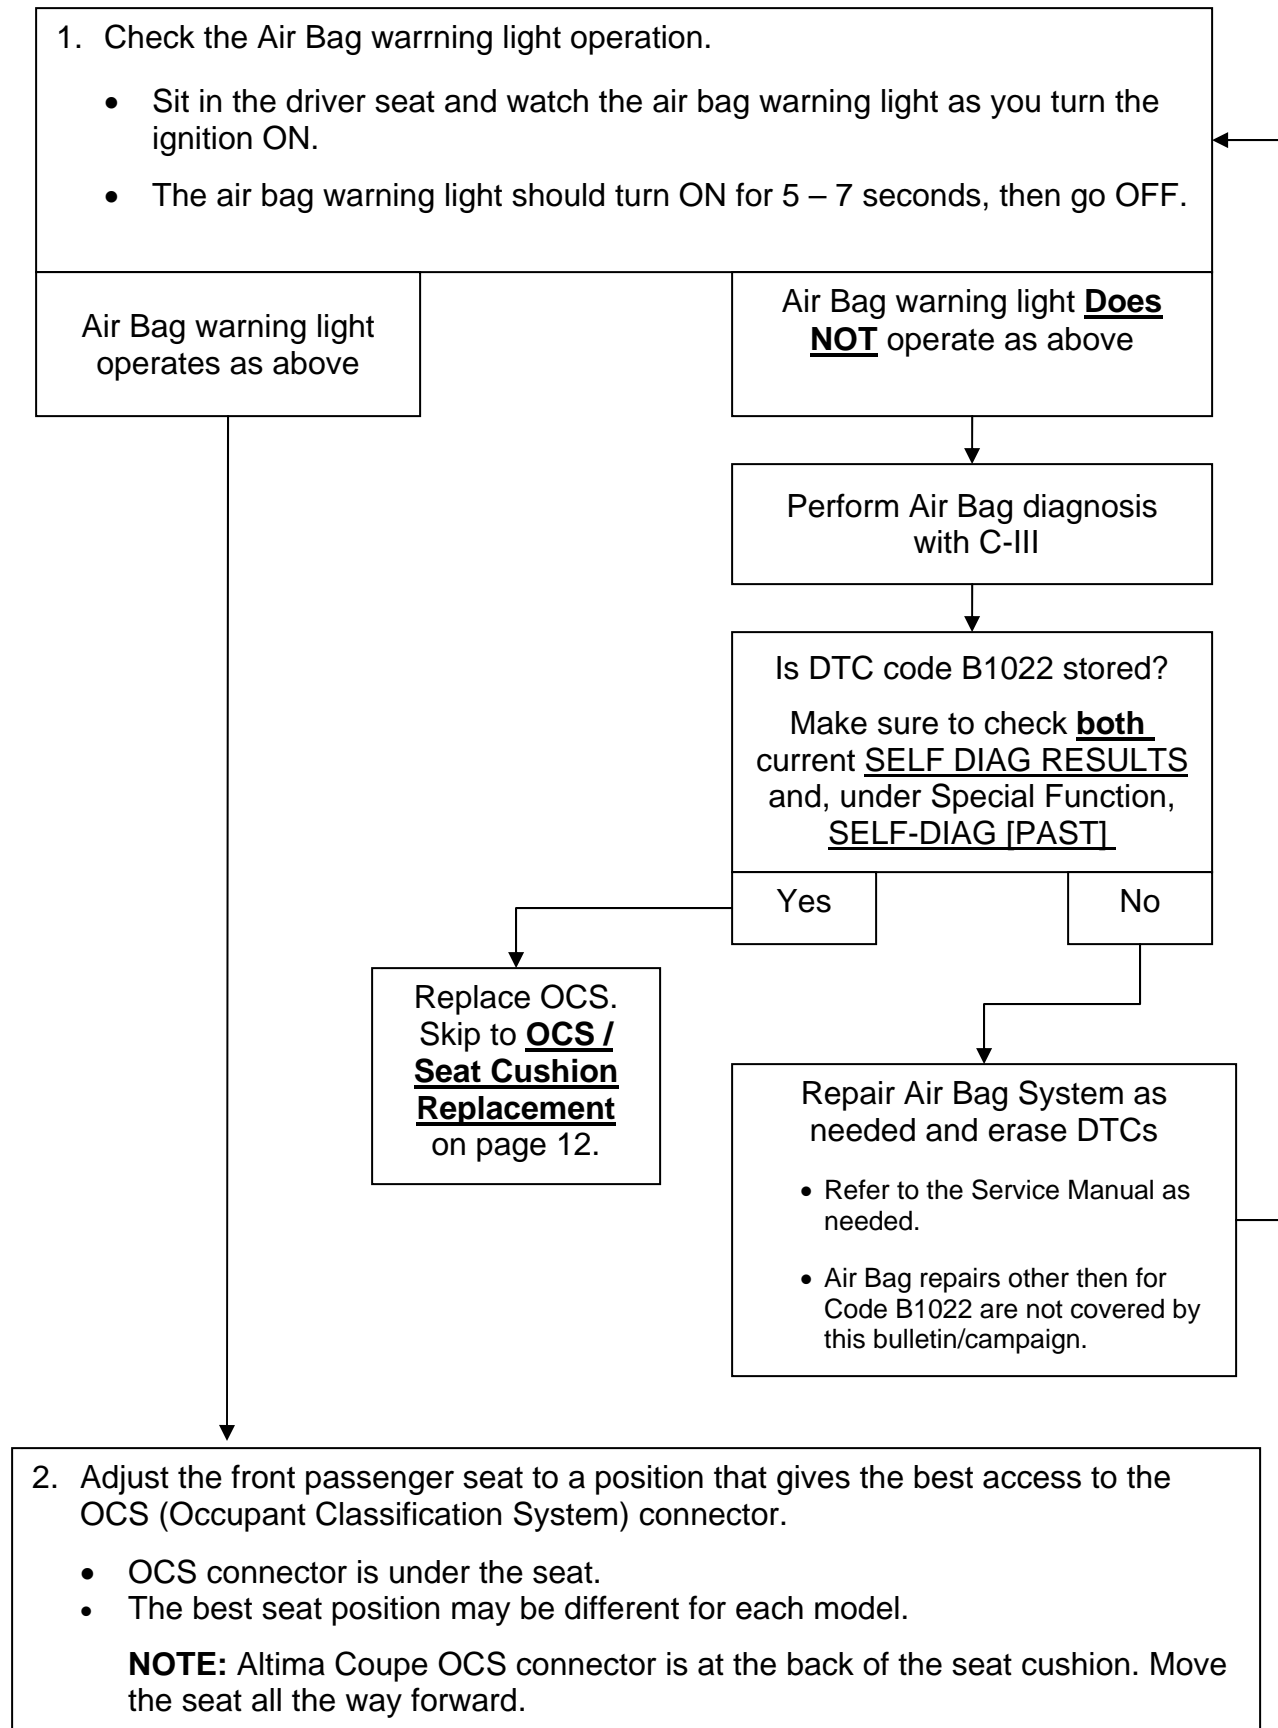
1. Check the Air Bag warrning light operation.

- Sit in the driver seat and watch the air bag warning light as you turn the ignition ON.
- The air bag warning light should turn ON for 5 – 7 seconds, then go OFF.

Air Bag warning light operates as above

Air Bag warning light **Does NOT** operate as above

Perform Air Bag diagnosis with C-III

Is DTC code B1022 stored?

Make sure to check **both** current SELF DIAG RESULTS and, under Special Function, SELF-DIAG [PAST]

Yes

No

Replace OCS. Skip to **OCS / Seat Cushion Replacement** on page 12.

Repair Air Bag System as needed and erase DTCs

- Refer to the Service Manual as needed.
- Air Bag repairs other then for Code B1022 are not covered by this bulletin/campaign.

2. Adjust the front passenger seat to a position that gives the best access to the OCS (Occupant Classification System) connector.

- OCS connector is under the seat.
- The best seat position may be different for each model.

**NOTE:** Altima Coupe OCS connector is at the back of the seat cushion. Move the seat all the way forward.